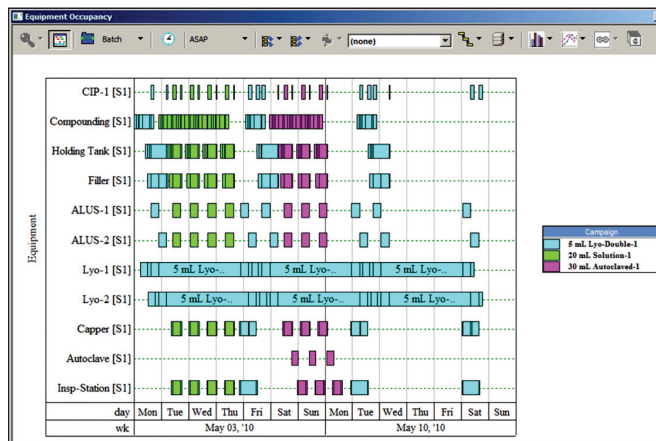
Equipment Occupancy

Batch

ASAP

(none)

Equipment

CIP-1 [S1]
Compounding [S1]
Holding Tank [S1]
Filler [S1]
ALUS-1 [S1]
ALUS-2 [S1]
Lyo-1 [S1]
Lyo-2 [S1]
Capper [S1]
Autoclave [S1]
Insp-Station [S1]

5 mL Lyo-..
5 mL Lyo-..
5 mL Lyo-..
5 mL Lyo-..
5 mL Lyo-..
5 mL Lyo-..

| day | Mon | Tue | Wed | Thu | Fri | Sat | Sun | Mon | Tue | Wed | Thu | Fri | Sat | Sun |
|---|---|---|---|---|---|---|---|---|---|---|---|---|---|---|
| wk | May 03, '10 | | | | | | | May 10, '10 | | | | | | |

| Campaign |
|---|
| 5 mL Lyo-Double-1 |
| 20 mL Solution-1 |
| 30 mL Autoclaved-1 |